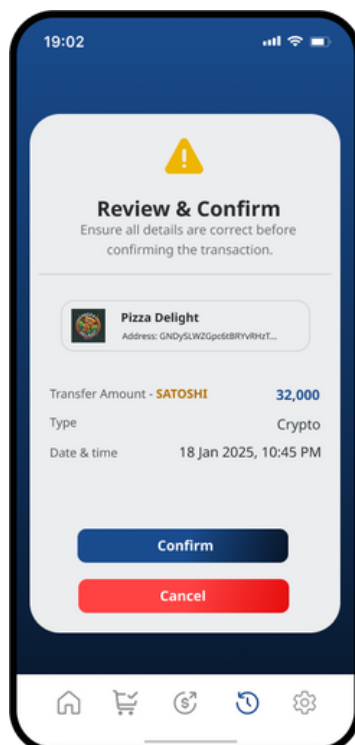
19:02

Review & Confirm

Ensure all details are correct before confirming the transaction.

Pizza Delight

Address: GNDySLWZGpc6tBRYvRHzT...

Transfer Amount - SATOSHI 32,000

Type Crypto

Date & time 18 Jan 2025, 10:45 PM

Confirm

Cancel